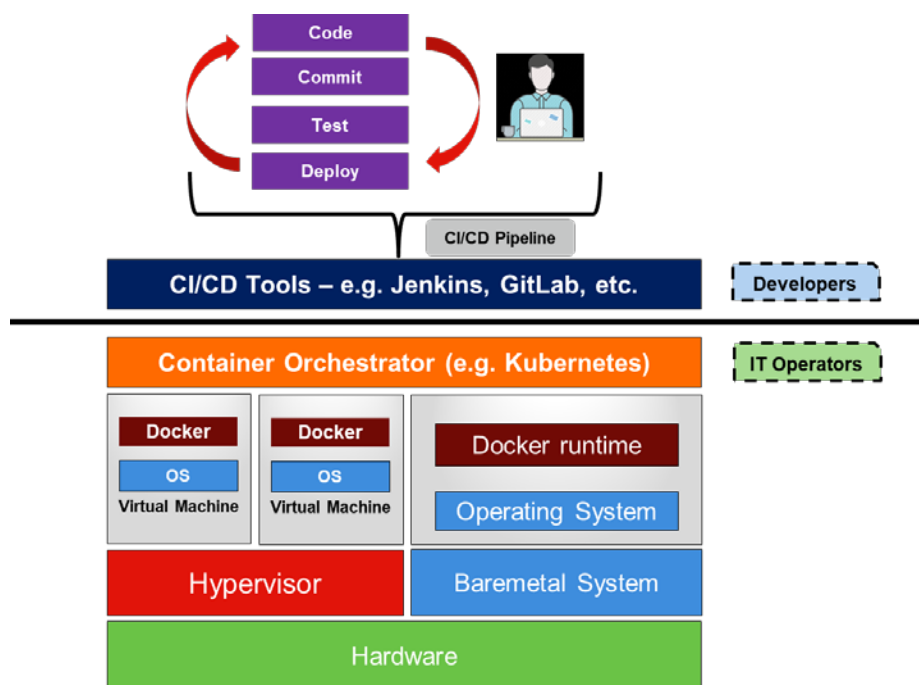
Code
Commit
Test
Deploy

CI/CD Pipeline

CI/CD Tools – e.g. Jenkins, GitLab, etc.

Developers

Container Orchestrator (e.g. Kubernetes)

IT Operators

Docker
OS
Virtual Machine

Docker
OS
Virtual Machine

Docker runtime
Operating System

Hypervisor

Baremetal System

Hardware